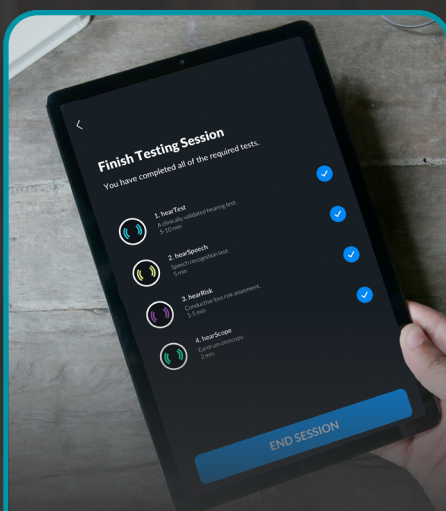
<

Finish Testing Session

You have completed all of the required tests.

1. hearTest
A clinically validated hearing test.
5-10 min

2. hearSpeech
Speech recognition test.
5 min

3. hearRisk
Conductive loss risk assesment.
1-5 min

4. hearScope
Eardrum otoscopy.
2 min

END SESSION